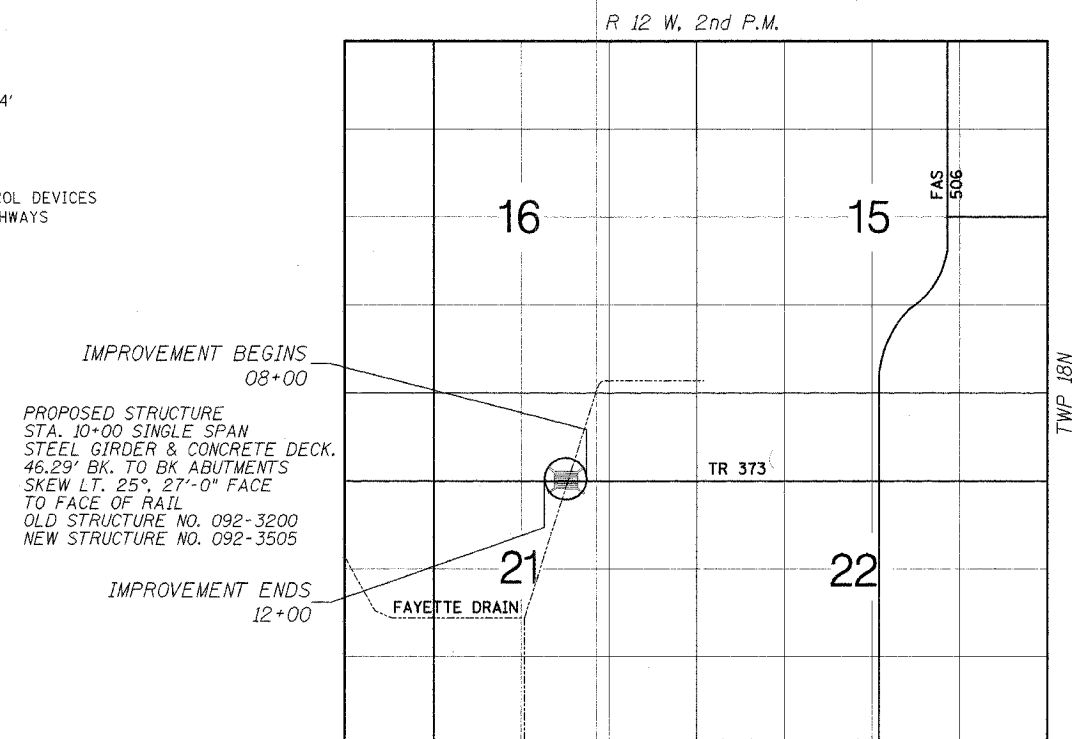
R 12 W, 2nd P.M.

4'

ROL DEVICES
HWAYS

16

15

FAS 506

IMPROVEMENT BEGINS
08+00

TWP 18N

PROPOSED STRUCTURE
STA. 10+00 SINGLE SPAN
STEEL GIRDER & CONCRETE DECK.
46.29' BK. TO BK ABUTMENTS
SKEW LT. 25°, 27'-0" FACE
TO FACE OF RAIL
OLD STRUCTURE NO. 092-3200
NEW STRUCTURE NO. 092-3505

TR 373

21

22

IMPROVEMENT ENDS
12+00

FAYETTE DRAIN